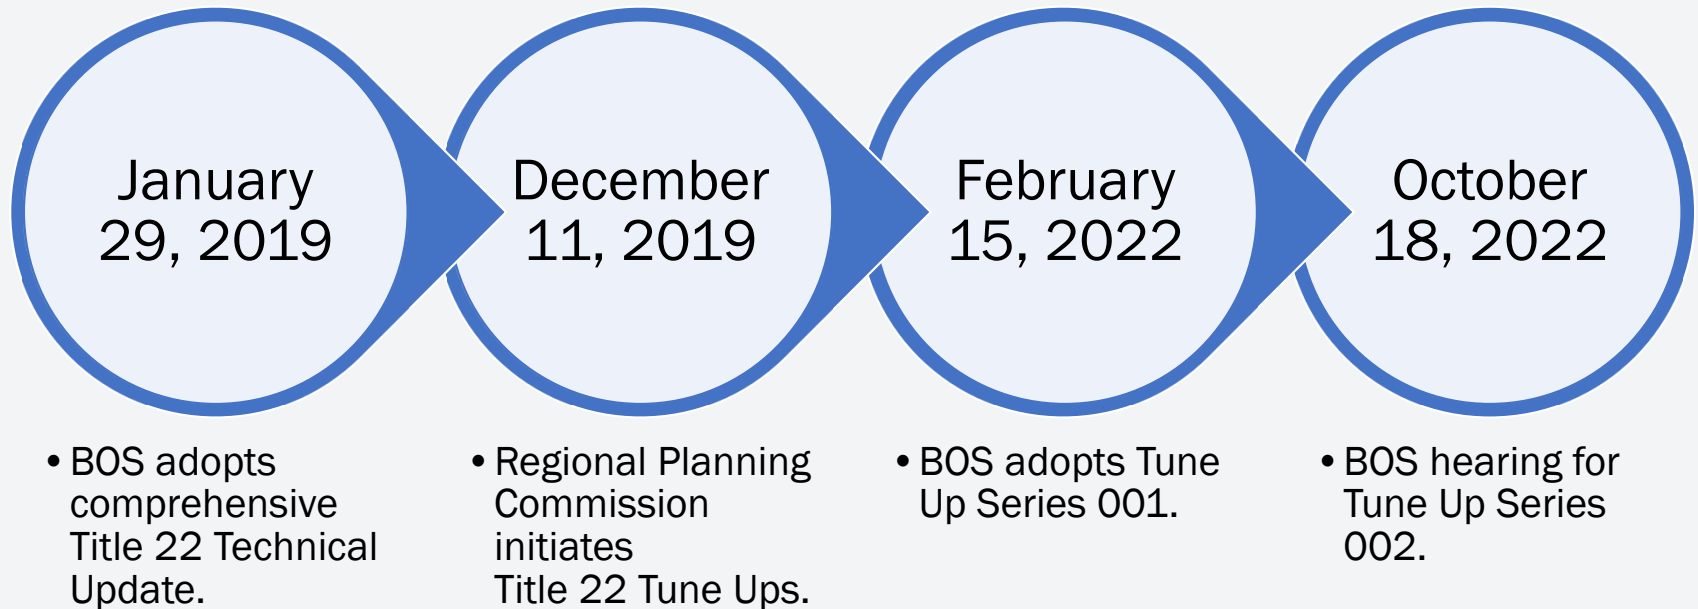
January 29, 2019

December 11, 2019

February 15, 2022

October 18, 2022

• BOS adopts comprehensive Title 22 Technical Update.

• Regional Planning Commission initiates Title 22 Tune Ups.

• BOS adopts Tune Up Series 001.

• BOS hearing for Tune Up Series 002.